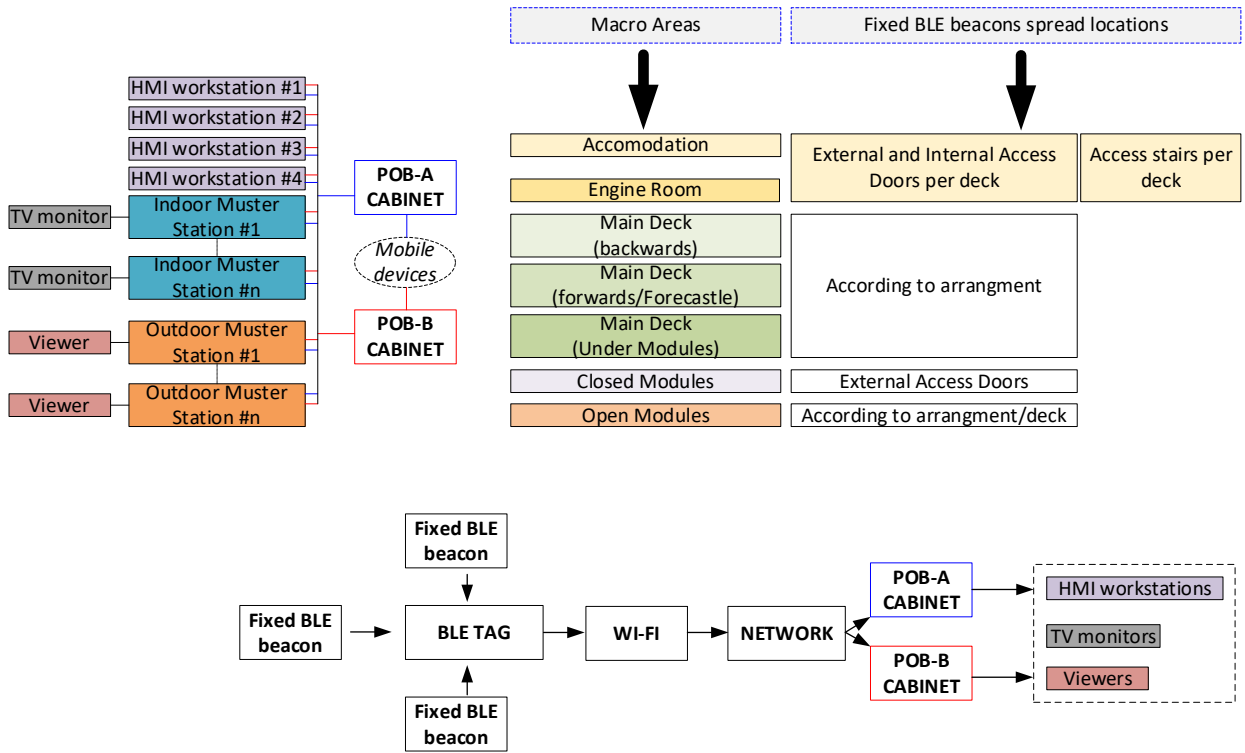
HMI workstation #1
HMI workstation #2
HMI workstation #3
HMI workstation #4
TV monitor
Indoor Muster Station #1
TV monitor
Indoor Muster Station #n
Viewer
Outdoor Muster Station #1
Viewer
Outdoor Muster Station #n
POB-A CABINET
Mobile devices
POB-B CABINET

| Macro Areas | Fixed BLE beacons spread locations | |
|---|---|---|
| Accomodation | External and Internal Access Doors per deck | Access stairs per deck |
| Engine Room | | |
| Main Deck (backwards) | According to arrangment | |
| Main Deck (forwards/Forecastle) | | |
| Main Deck (Under Modules) | | |
| Closed Modules | External Access Doors | |
| Open Modules | According to arrangment/deck | |

Fixed BLE beacon
Fixed BLE beacon
BLE TAG
Fixed BLE beacon
WI-FI
NETWORK
POB-A CABINET
POB-B CABINET
HMI workstations
TV monitors
Viewers